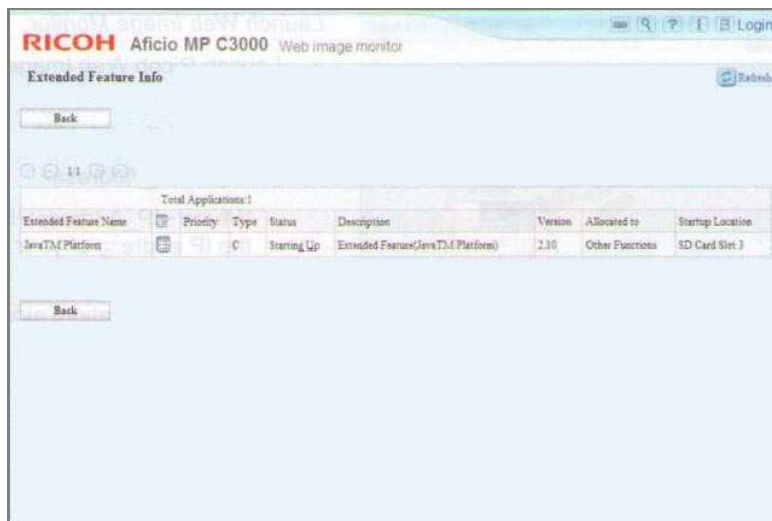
RICOH Aficio MP C3000 Web image monitor

Login

Extended Feature Info

Refresh

Back

1/1

Total Applications:1

| Extended Feature Name | | Priority | Type | Status | Description | Version | Allocated to | Startup Location |
|---|---|---|---|---|---|---|---|---|
| JavaTM Platform | | | C | Starting Up | Extended Feature(JavaTM Platform) | 2.10 | Other Functions | SD Card Slot 3 |

Back